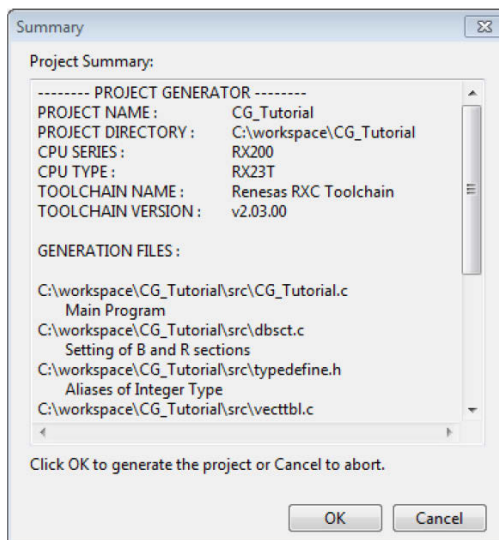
Summary

Project Summary:

-------- PROJECT GENERATOR --------
PROJECT NAME : CG_Tutorial
PROJECT DIRECTORY : C:\workspace\CG_Tutorial
CPU SERIES : RX200
CPU TYPE : RX23T
TOOLCHAIN NAME : Renesas RXC Toolchain
TOOLCHAIN VERSION : v2.03.00

GENERATION FILES :

C:\workspace\CG_Tutorial\src\CG_Tutorial.c
Main Program
C:\workspace\CG_Tutorial\src\dbsct.c
Setting of B and R sections
C:\workspace\CG_Tutorial\src\typedefine.h
Aliases of Integer Type
C:\workspace\CG_Tutorial\src\vecttbl.c

Click OK to generate the project or Cancel to abort.

OK Cancel